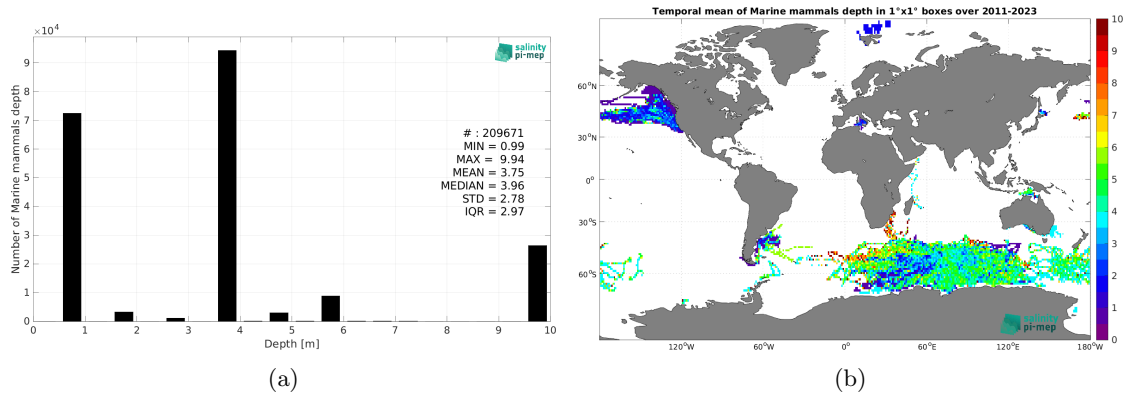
$\times 10^4$

salinity pi-mep

Number of Marine mammals depth

9
8
7
6
5
4
3
2
1
0

0 1 2 3 4 5 6 7 8 9 10

Depth [m]

# : 209671
MIN = 0.99
MAX = 9.94
MEAN = 3.75
MEDIAN = 3.96
STD = 2.78
IQR = 2.97

(a)

Temporal mean of Marine mammals depth in 1°x1° boxes over 2011-2023

60°N
30°N
0°
30°S
60°S

120°W 60°W 0° 60°E 120°E 180°W

10
9
8
7
6
5
4
3
2
1
0

salinity pi-mep

(b)